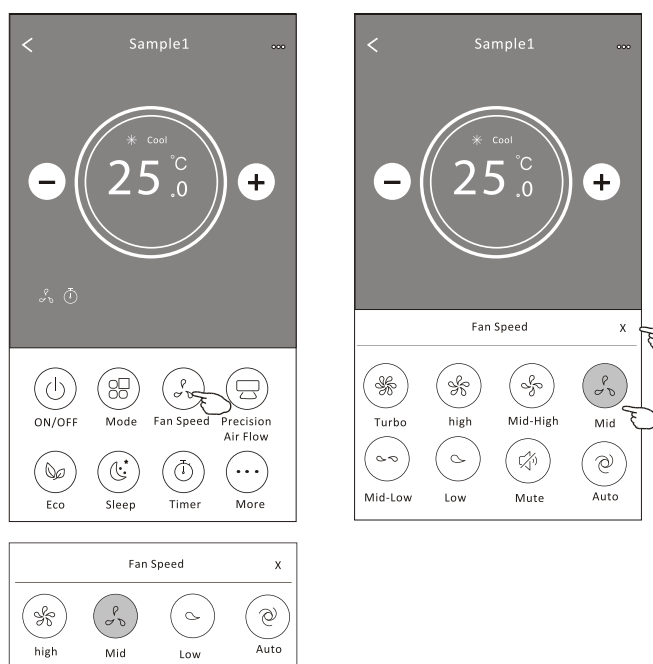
Sample1

Cool

25 °C .0

ON/OFF
Mode
Fan Speed
Precision Air Flow
Eco
Sleep
Timer
More

Sample1

Cool

25 °C .0

Fan Speed X

Turbo
high
Mid-High
Mid
Mid-Low
Low
Mute
Auto

Fan Speed X

high
Mid
Low
Auto